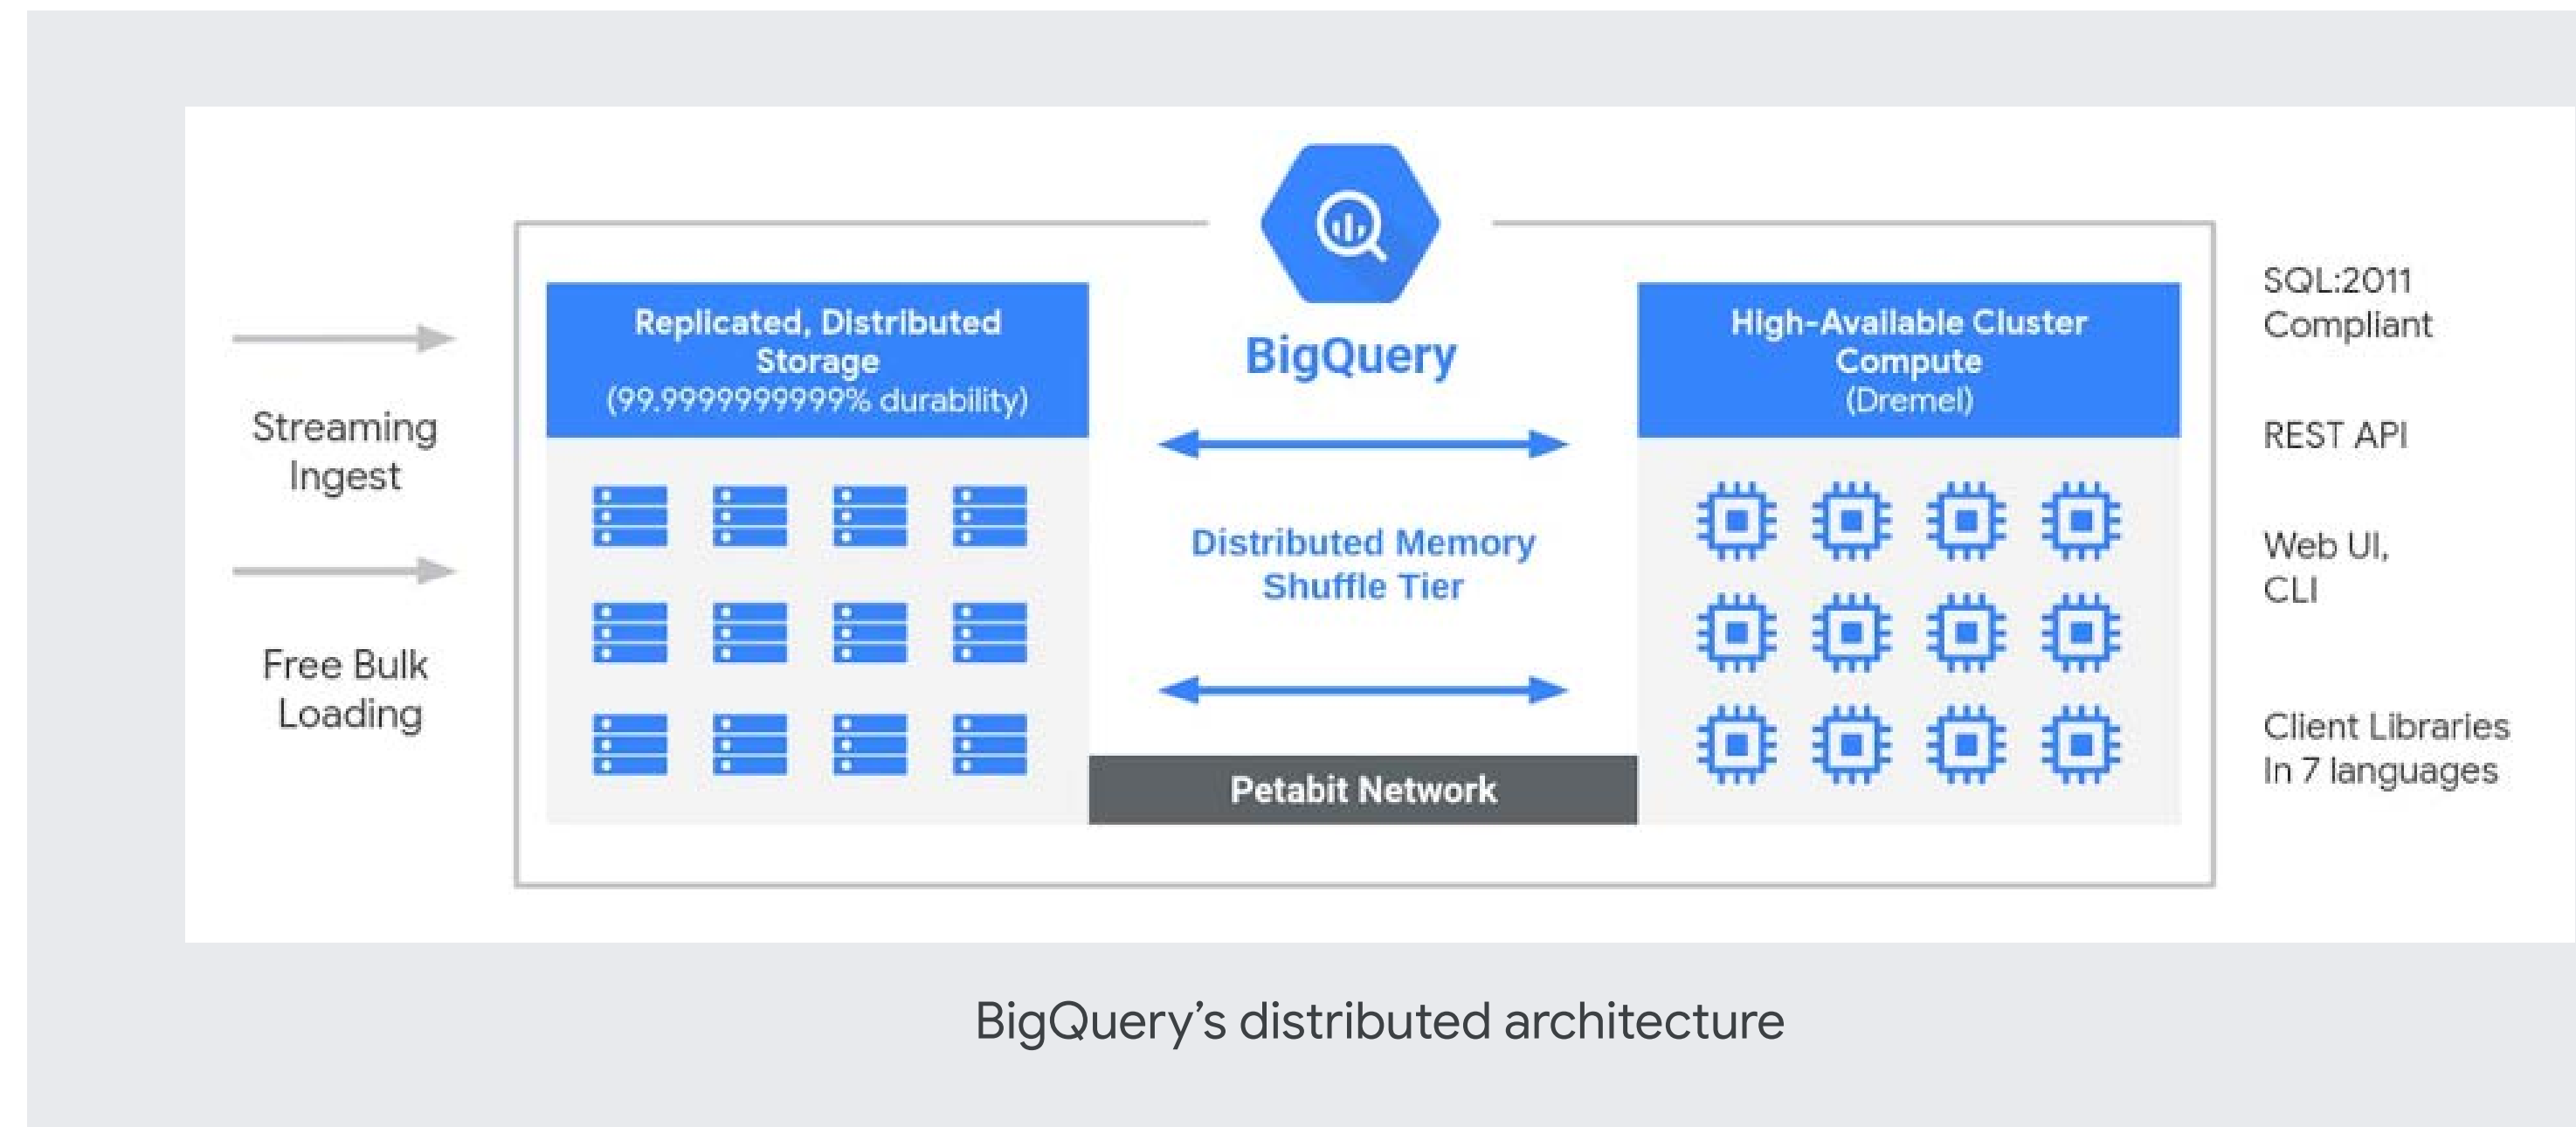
Streaming Ingest

Free Bulk Loading

Replicated, Distributed Storage (99.9999999999% durability)

BigQuery

Distributed Memory Shuffle Tier

Petabit Network

High-Available Cluster Compute (Dremel)

SQL:2011 Compliant

REST API

Web UI, CLI

Client Libraries In 7 languages

BigQuery's distributed architecture